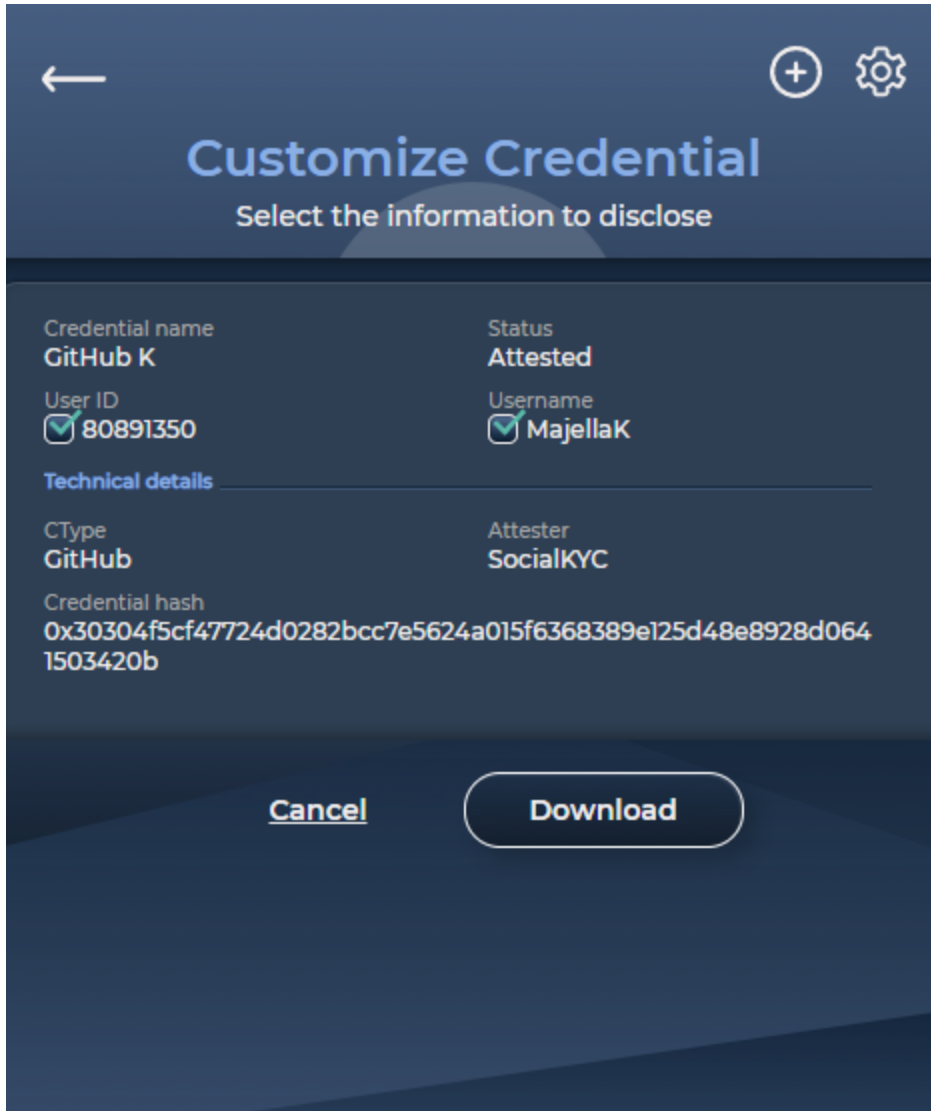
Customize Credential

Select the information to disclose

Credential name
GitHub K

Status
Attested

User ID
80891350

Username
MajellaK

Technical details

CType
GitHub

Attester
SocialKYC

Credential hash
0x30304f5cf47724d0282bcc7e5624a015f6368389e125d48e8928d0641503420b

Cancel

Download